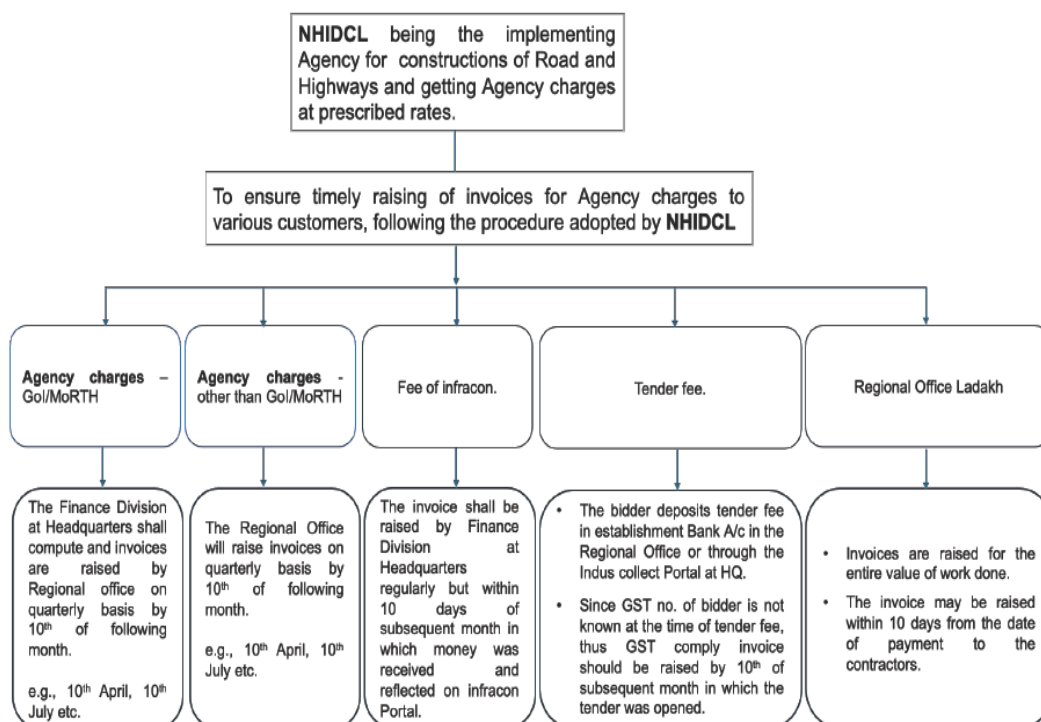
**NHIDCL** being the implementing Agency for constructions of Road and Highways and getting Agency charges at prescribed rates.

To ensure timely raising of invoices for Agency charges to various customers, following the procedure adopted by **NHIDCL**

**Agency charges** – GoI/MoRTH

**Agency charges** - other than GoI/MoRTH

Fee of infracon.

Tender fee.

Regional Office Ladakh

The Finance Division at Headquarters shall compute and invoices are raised by Regional office on quarterly basis by 10$^{th}$ of following month.

e.g., 10$^{th}$ April, 10$^{th}$ July etc.

The Regional Office will raise invoices on quarterly basis by 10$^{th}$ of following month.

e.g., 10$^{th}$ April, 10$^{th}$ July etc.

The invoice shall be raised by Finance Division at Headquarters regularly but within 10 days of subsequent month in which money was received and reflected on infracon Portal.

- The bidder deposits tender fee in establishment Bank A/c in the Regional Office or through the Indus collect Portal at HQ.
- Since GST no. of bidder is not known at the time of tender fee, thus GST comply invoice should be raised by 10$^{th}$ of subsequent month in which the tender was opened.

- Invoices are raised for the entire value of work done.
- The invoice may be raised within 10 days from the date of payment to the contractors.